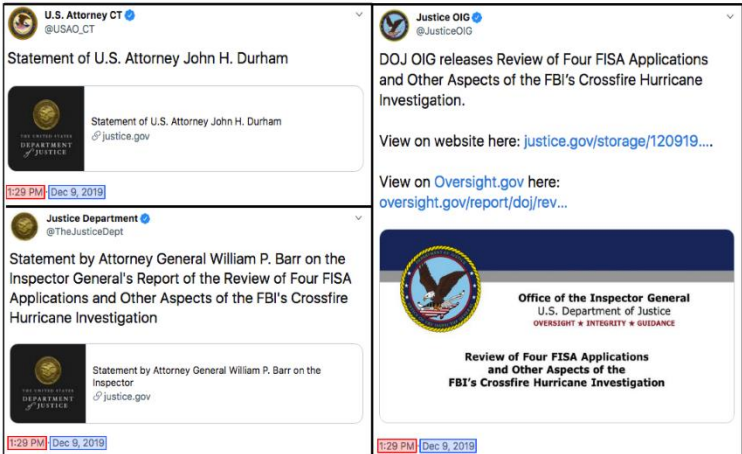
U.S. Attorney CT
@USAO_CT

Statement of U.S. Attorney John H. Durham

THE UNITED STATES DEPARTMENT of JUSTICE

Statement of U.S. Attorney John H. Durham
justice.gov

1:29 PM · Dec 9, 2019

Justice Department
@TheJusticeDept

Statement by Attorney General William P. Barr on the Inspector General's Report of the Review of Four FISA Applications and Other Aspects of the FBI's Crossfire Hurricane Investigation

THE UNITED STATES DEPARTMENT of JUSTICE

Statement by Attorney General William P. Barr on the Inspector
justice.gov

1:29 PM · Dec 9, 2019

Justice OIG
@JusticeOIG

DOJ OIG releases Review of Four FISA Applications and Other Aspects of the FBI's Crossfire Hurricane Investigation.

View on website here: justice.gov/storage/120919....

View on Oversight.gov here:
oversight.gov/report/doj/rev...

Office of the Inspector General
U.S. Department of Justice
OVERSIGHT ★ INTEGRITY ★ GUIDANCE

Review of Four FISA Applications and Other Aspects of the FBI's Crossfire Hurricane Investigation

1:29 PM · Dec 9, 2019